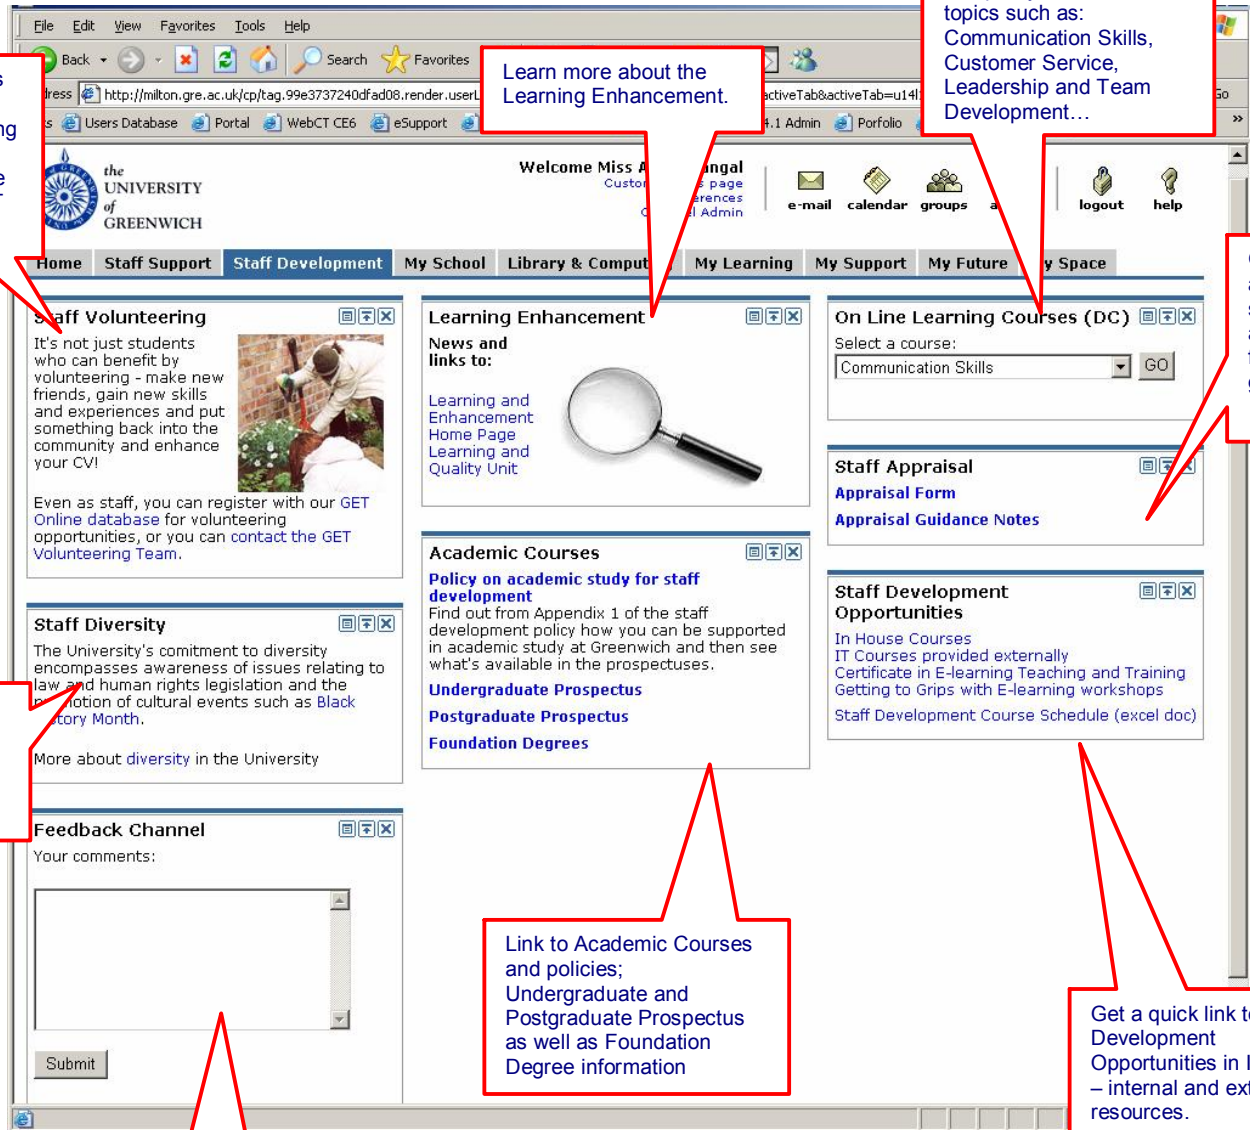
File Edit View Favorites Tools Help

Back Search Favorites

dress http://milton.gre.ac.uk/cp/tag.99e3737240dfad08.render.userL ctiveTab&activeTab=u14l Go

s Users Database Portal WebCT CE6 eSupport 4.1 Admin Porfolio

Learn more about the Learning Enhancement.

topics such as: Communication Skills, Customer Service, Leadership and Team Development…

s
ng
e

the UNIVERSITY of GREENWICH

Welcome Miss A ngal
Custo page
erences
C l Admin

e-mail calendar groups a logout help

Home Staff Support Staff Development My School Library & Comput My Learning My Support My Future y Space

aff Volunteering

It's not just students who can benefit by volunteering - make new friends, gain new skills and experiences and put something back into the community and enhance your CV!

Even as staff, you can register with our GET Online database for volunteering opportunities, or you can contact the GET Volunteering Team.

Learning Enhancement

News and links to:

Learning and Enhancement Home Page
Learning and Quality Unit

On Line Learning Courses (DC)

Select a course:

Communication Skills GO

Staff Appraisal

Appraisal Form

Appraisal Guidance Notes

Staff Diversity

The University's comitment to diversity encompasses awareness of issues relating to law and human rights legislation and the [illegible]otion of cultural events such as Black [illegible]tory Month.

More about diversity in the University

Academic Courses

Policy on academic study for staff development

Find out from Appendix 1 of the staff development policy how you can be supported in academic study at Greenwich and then see what's available in the prospectuses.

Undergraduate Prospectus

Postgraduate Prospectus

Foundation Degrees

Staff Development Opportunities

In House Courses
IT Courses provided externally
Certificate in E-learning Teaching and Training
Getting to Grips with E-learning workshops

Staff Development Course Schedule (excel doc)

Feedback Channel

Your comments:

Submit

Link to Academic Courses and policies; Undergraduate and Postgraduate Prospectus as well as Foundation Degree information

Get a quick link t Development Opportunities in I – internal and ext resources.